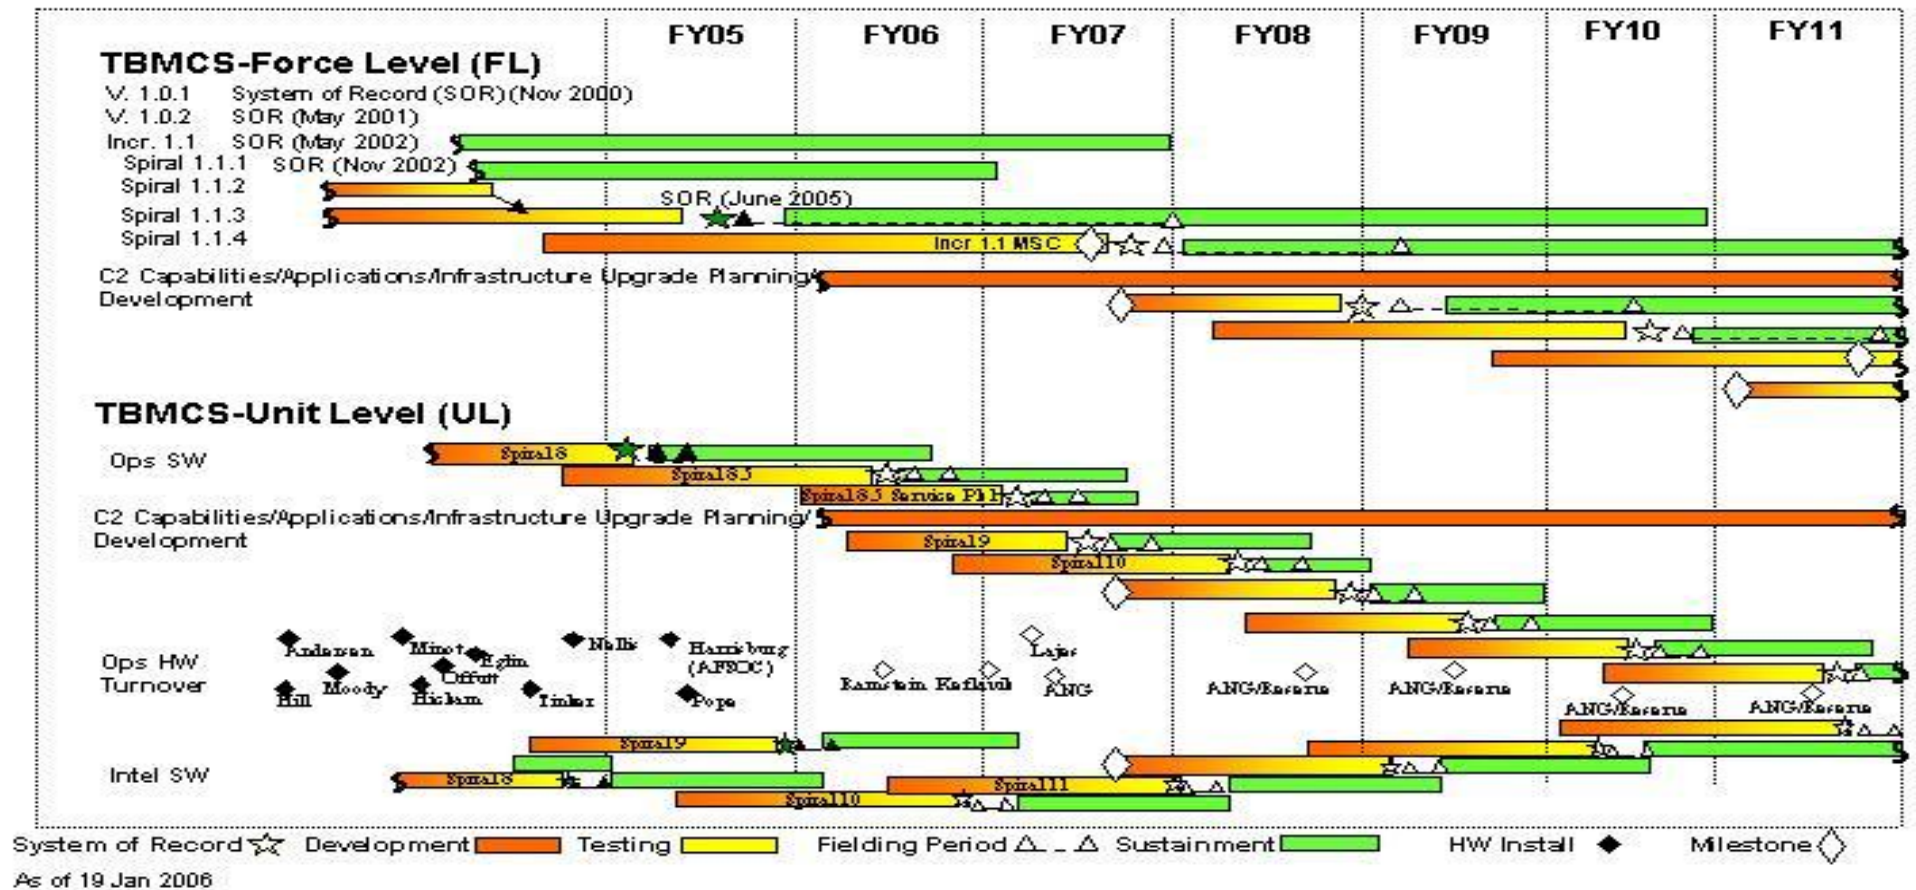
FY05 FY06 FY07 FY08 FY09 FY10 FY11

TBMCS-Force Level (FL)

V. 1.0.1 System of Record (SOR) (Nov 2000)
V. 1.0.2 SOR (May 2001)
Incr. 1.1 SOR (May 2002)
Spiral 1.1.1 SOR (Nov 2002)
Spiral 1.1.2
Spiral 1.1.3 SOR (June 2005)
Spiral 1.1.4 Incr 1.1 MSC

C2 Capabilities/Applications/Infrastructure Upgrade Planning/ Development

TBMCS-Unit Level (UL)

Ops SW Spiral 8
Spiral 8.3
Spiral 8.3 Service Pk1

C2 Capabilities/Applications/Infrastructure Upgrade Planning/ Development

Spiral 9
Spiral 10

Ops HW Turnover

Andersen Minot Eglin Offutt Nellis Harrisburg (AFSOC) Moody Hill Hickam Tinker Pope Ramstein Kadena Lajes ANG ANG/Reserve ANG/Reserve ANG/Reserve ANG/Reserve

Intel SW Spiral 9
Spiral 8
Spiral 11
Spiral 10

System of Record Development Testing Fielding Period Sustainment HW Install Milestone

As of 19 Jan 2006